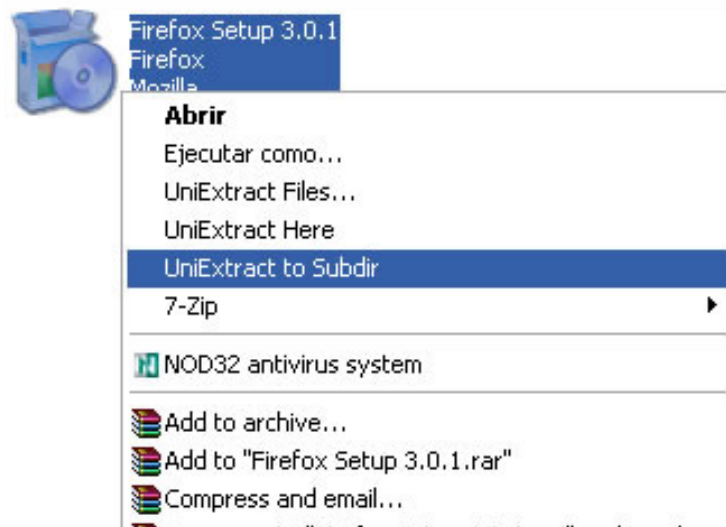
Firefox Setup 3.0.1
Firefox
Mozilla

Abrir
Ejecutar como...
UniExtract Files...
UniExtract Here
UniExtract to Subdir
7-Zip
NOD32 antivirus system
Add to archive...
Add to "Firefox Setup 3.0.1.rar"
Compress and email...
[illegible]